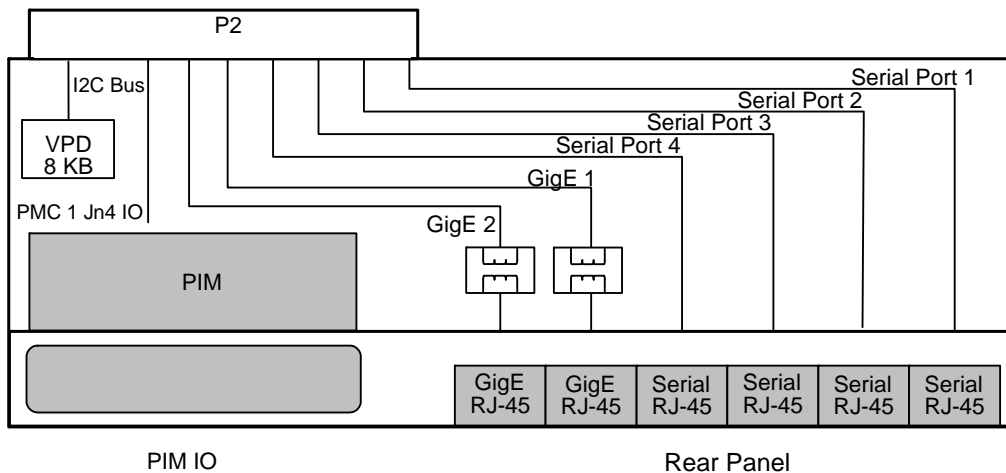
P2

I2C Bus

VPD
8 KB

PMC 1 Jn4 IO

PIM

Serial Port 1

Serial Port 2

Serial Port 3

Serial Port 4

GigE 1

GigE 2

| GigE RJ-45 | GigE RJ-45 | Serial RJ-45 | Serial RJ-45 | Serial RJ-45 | Serial RJ-45 |
|---|---|---|---|---|---|

PIM IO

Rear Panel